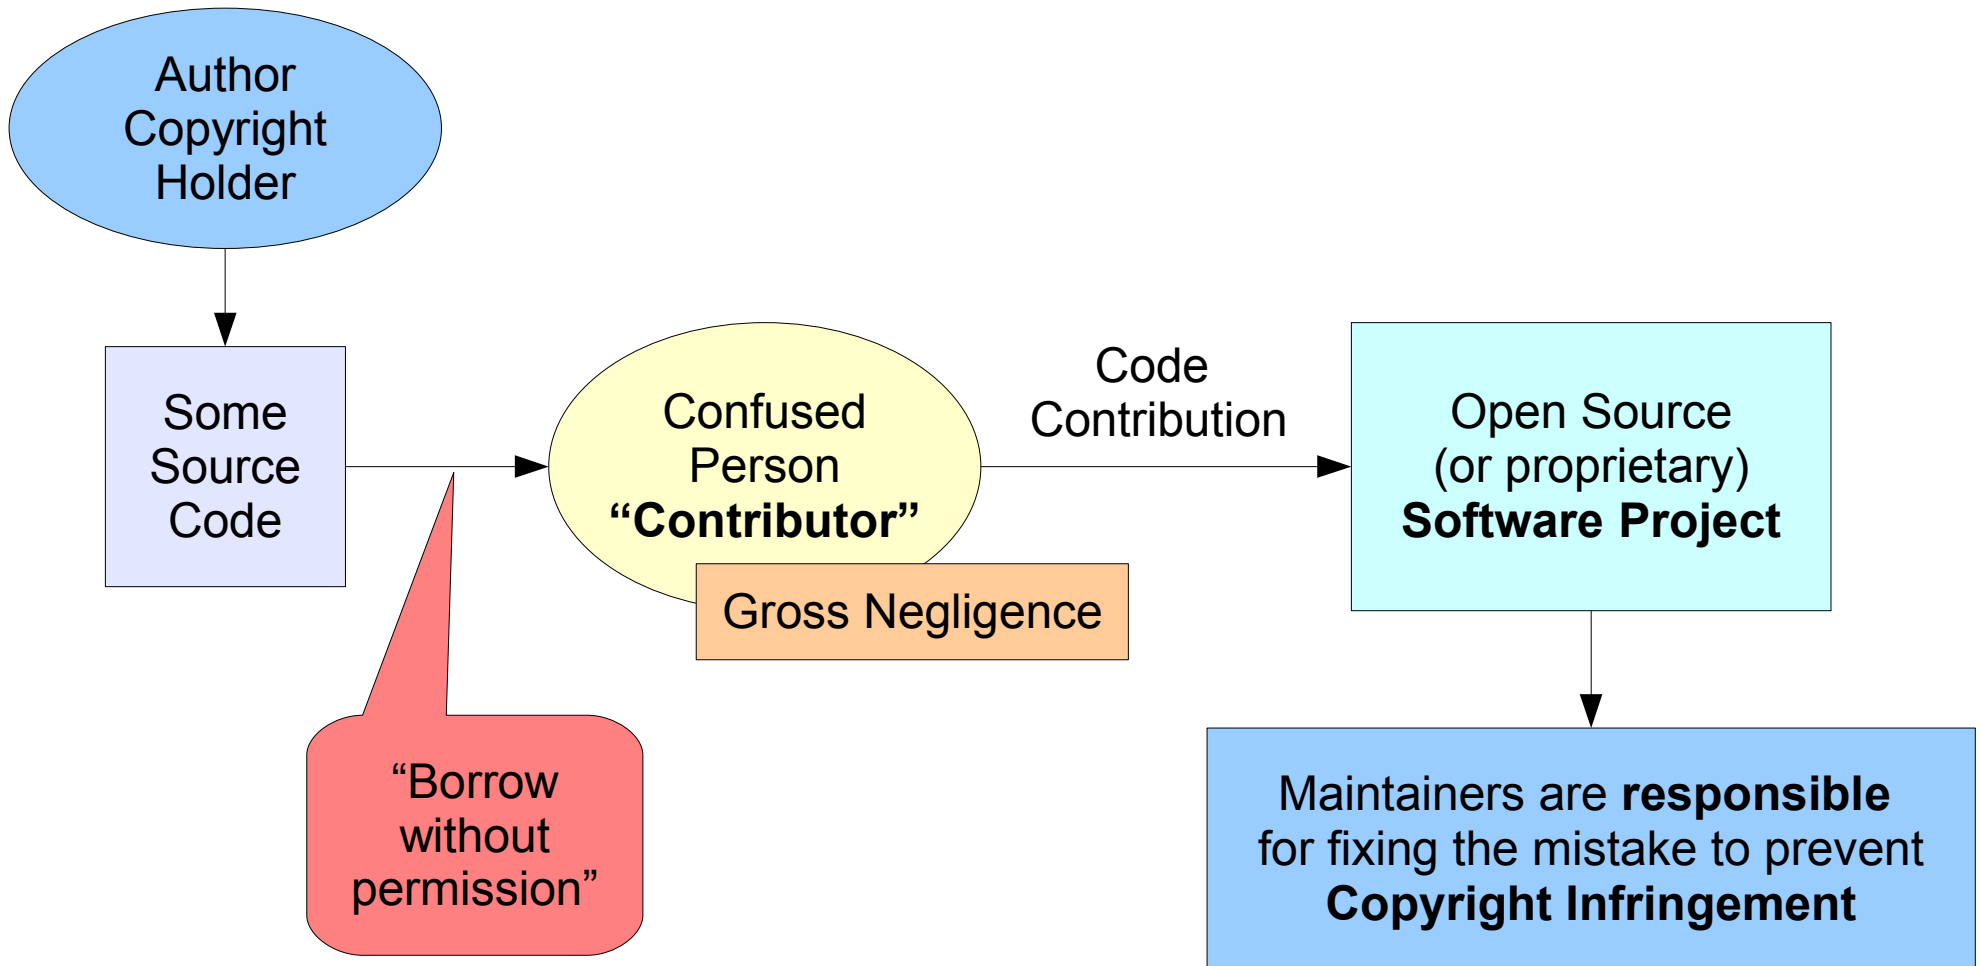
Author Copyright Holder

Some Source Code

"Borrow without permission"

Confused Person
**"Contributor"**

Gross Negligence

Code Contribution

Open Source (or proprietary)
**Software Project**

Maintainers are **responsible** for fixing the mistake to prevent **Copyright Infringement**